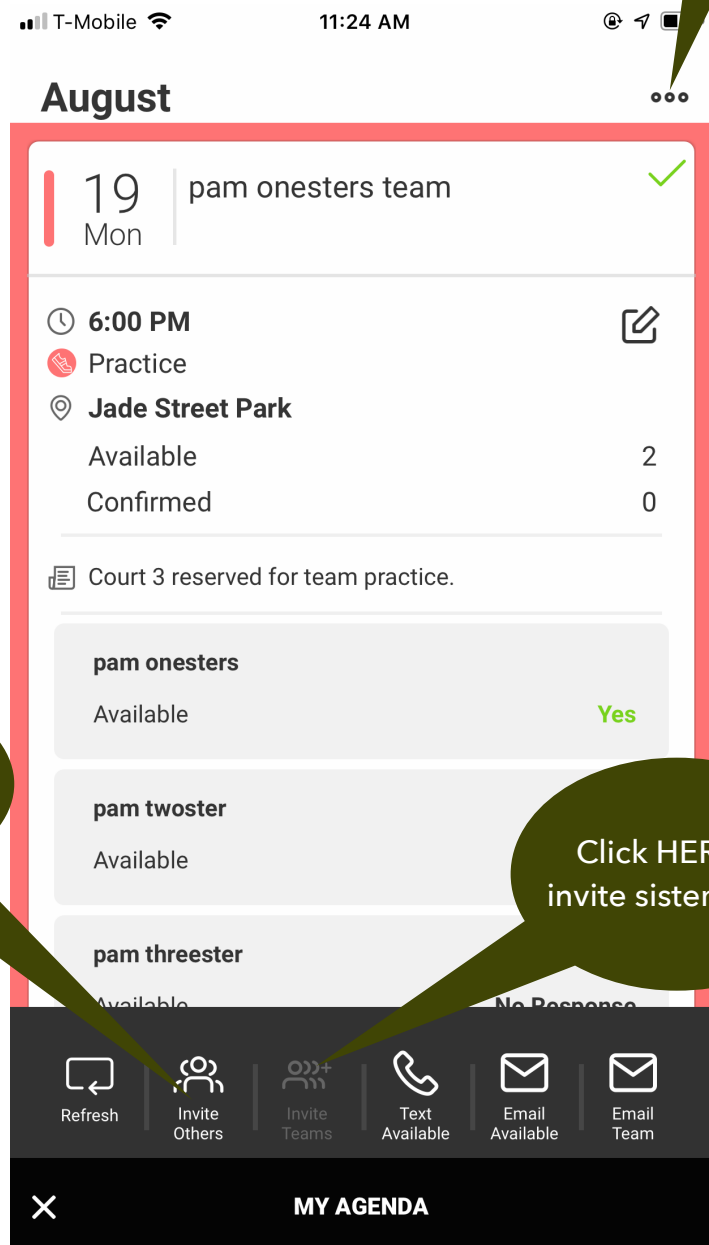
T-Mobile 11:24 AM

August

19
Mon

pam onesters team

6:00 PM
Practice
Jade Street Park
Available 2
Confirmed 0

Court 3 reserved for team practice.

pam onesters
Available Yes

pam twoster
Available

pam threester
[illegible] No Response

Click HER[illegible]
invite sister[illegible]

Refresh
Invite Others
Invite Teams
Text Available
Email Available
Email Team

MY AGENDA